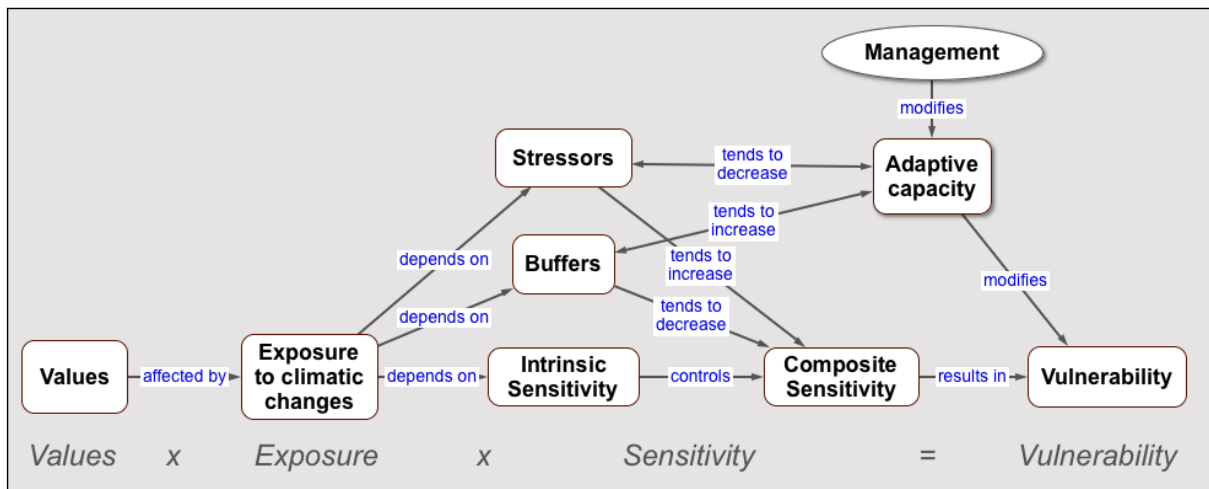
Management

modifies

Stressors

tends to decrease

Adaptive capacity

tends to increase

depends on

Buffers

tends to increase

modifies

depends on

tends to decrease

Values

affected by

Exposure to climatic changes

depends on

Intrinsic Sensitivity

controls

Composite Sensitivity

results in

Vulnerability

Values x Exposure x Sensitivity = Vulnerability